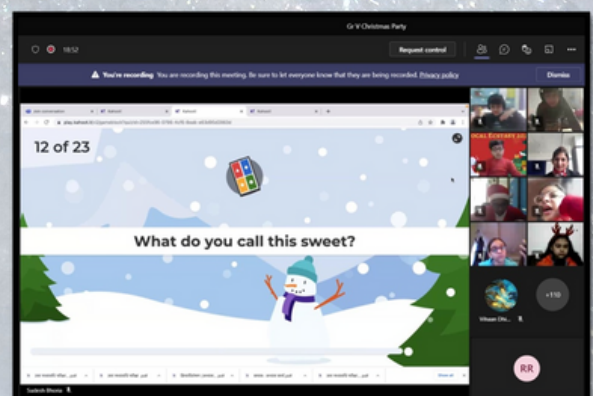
Gr V Christmas Party

18:52

Request control

You're recording You are recording this meeting. Be sure to let everyone know that they are being recorded. Privacy policy

Dismiss

play.kahoot.it

12 of 23

What do you call this sweet?

Vihaan

+110

RR

Sadish Bhoma